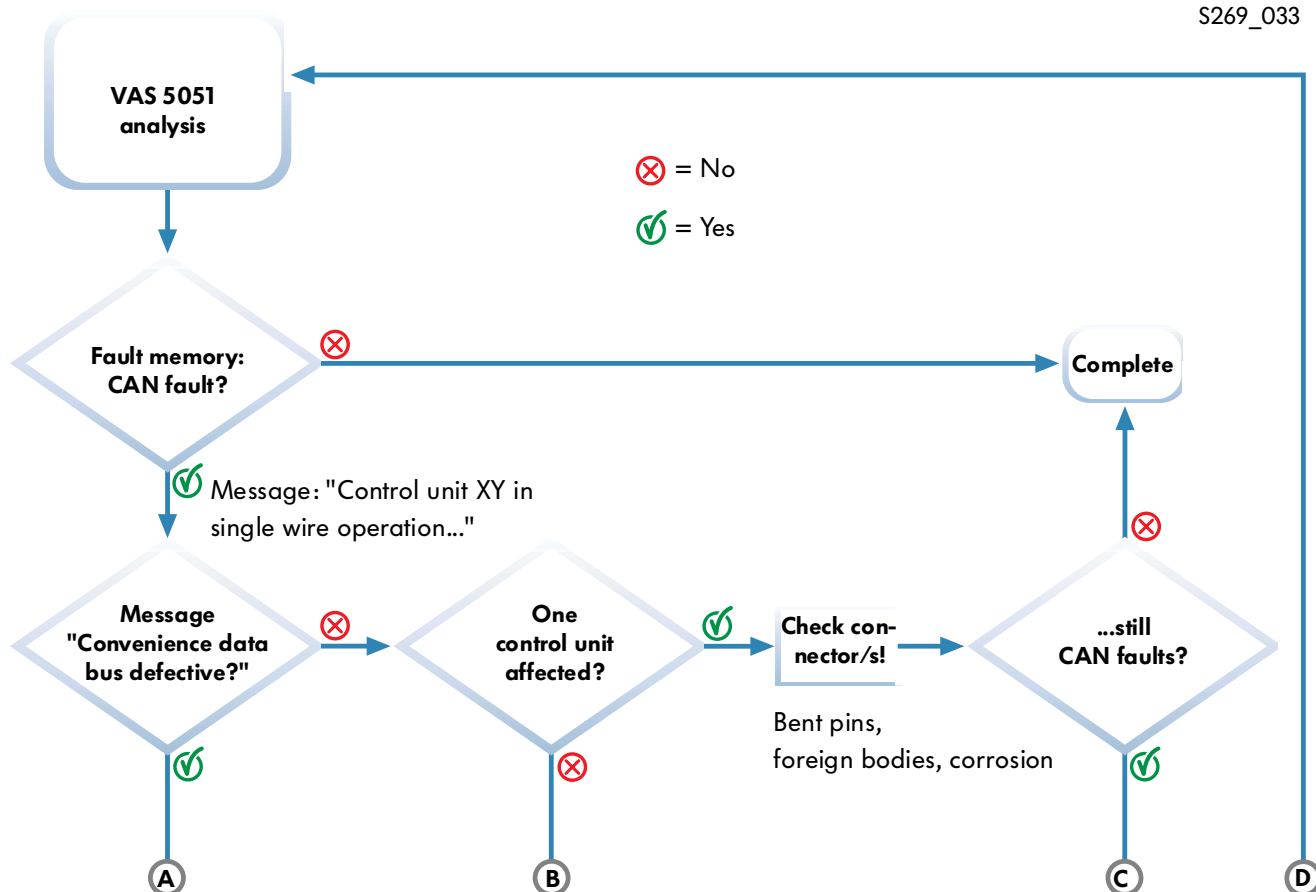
S269_033

VAS 5051 analysis

= No

= Yes

Fault memory: CAN fault?

Complete

Message: "Control unit XY in single wire operation..."

Message "Convenience data bus defective?"

One control unit affected?

Check connector/s!

...still CAN faults?

Bent pins, foreign bodies, corrosion

A

B

C

D